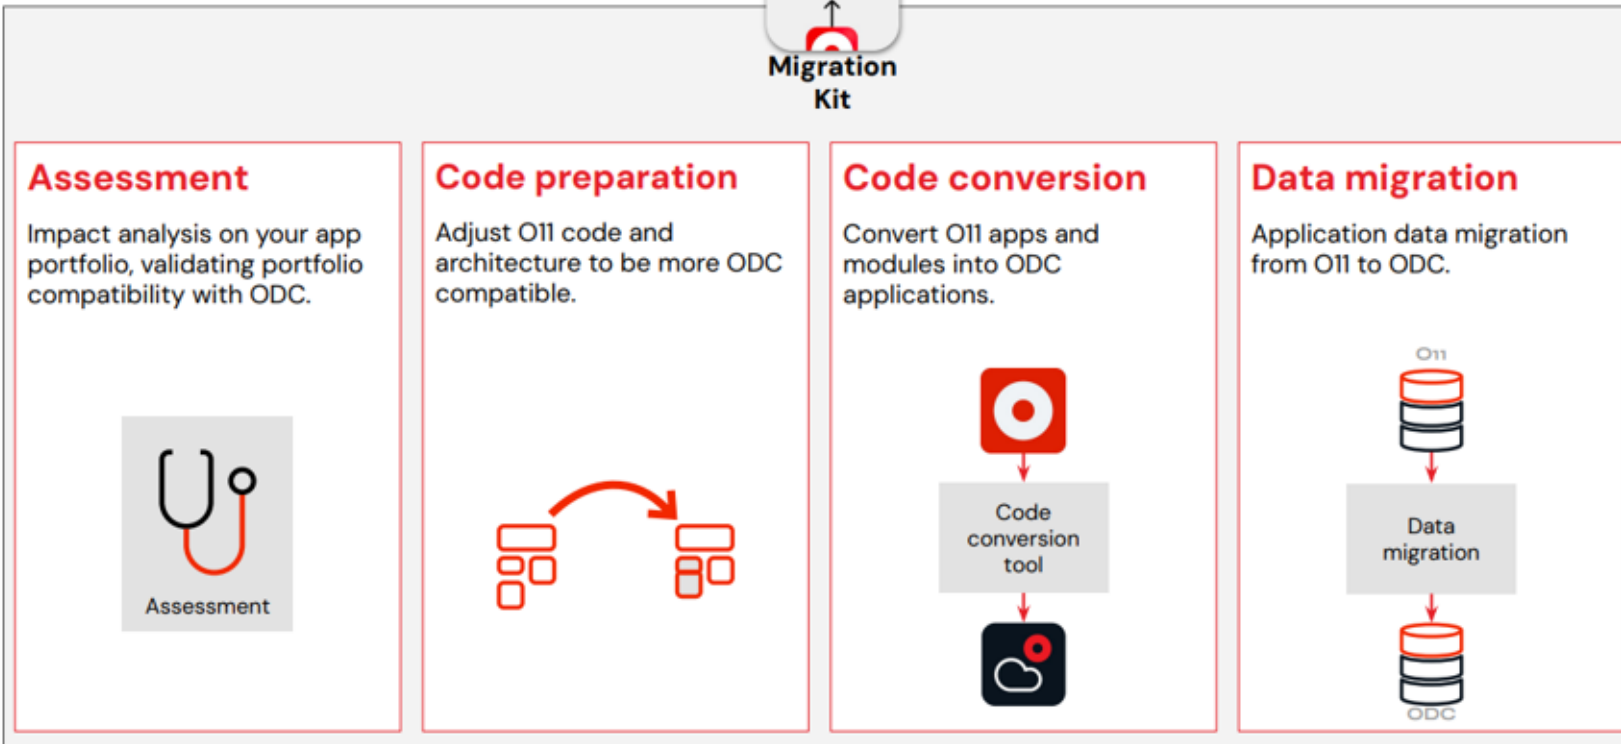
Migration Kit

Assessment

Impact analysis on your app portfolio, validating portfolio compatibility with ODC.

Assessment

Code preparation

Adjust O11 code and architecture to be more ODC compatible.

Code conversion

Convert O11 apps and modules into ODC applications.

Code conversion tool

Data migration

Application data migration from O11 to ODC.

O11

Data migration

ODC